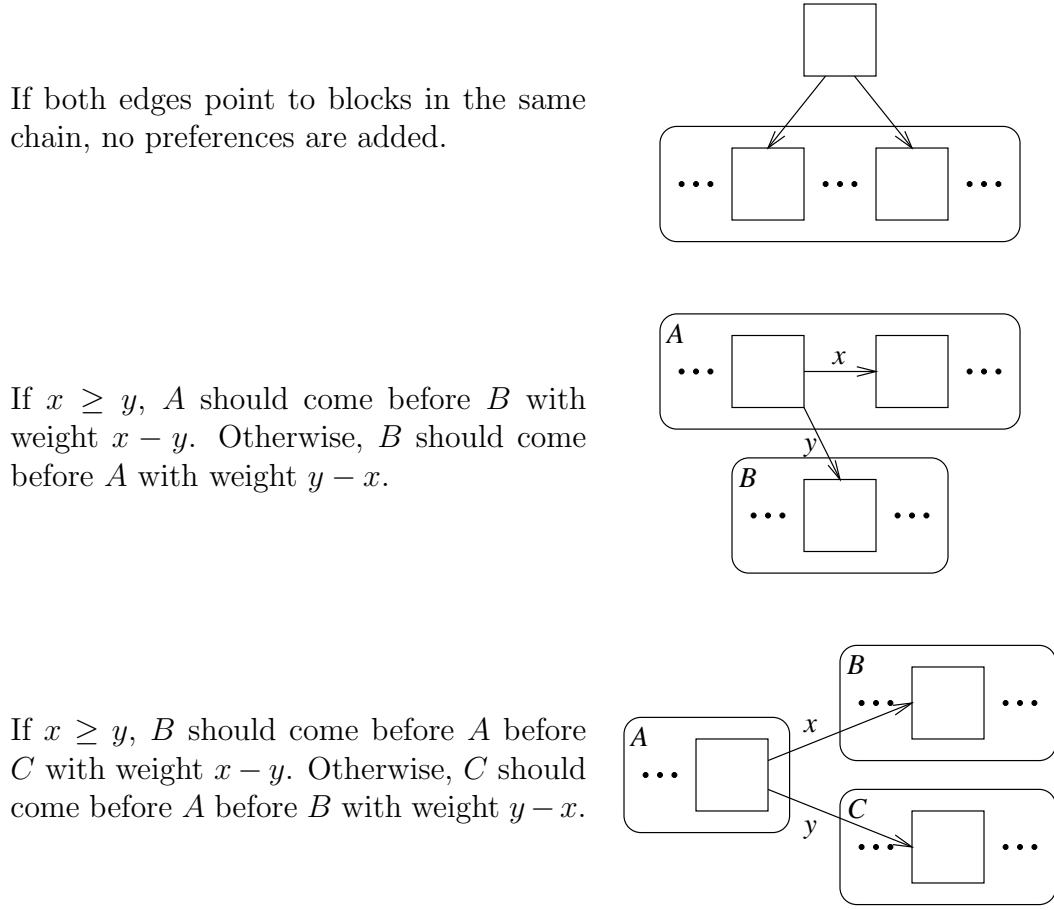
If both edges point to blocks in the same chain, no preferences are added.

...
...
...

If $x \geq y$, $A$ should come before $B$ with weight $x - y$. Otherwise, $B$ should come before $A$ with weight $y - x$.

A
...
x
...
y
B
...
...

If $x \geq y$, $B$ should come before $A$ before $C$ with weight $x - y$. Otherwise, $C$ should come before $A$ before $B$ with weight $y - x$.

B
...
...
A
...
x
y
C
...
...